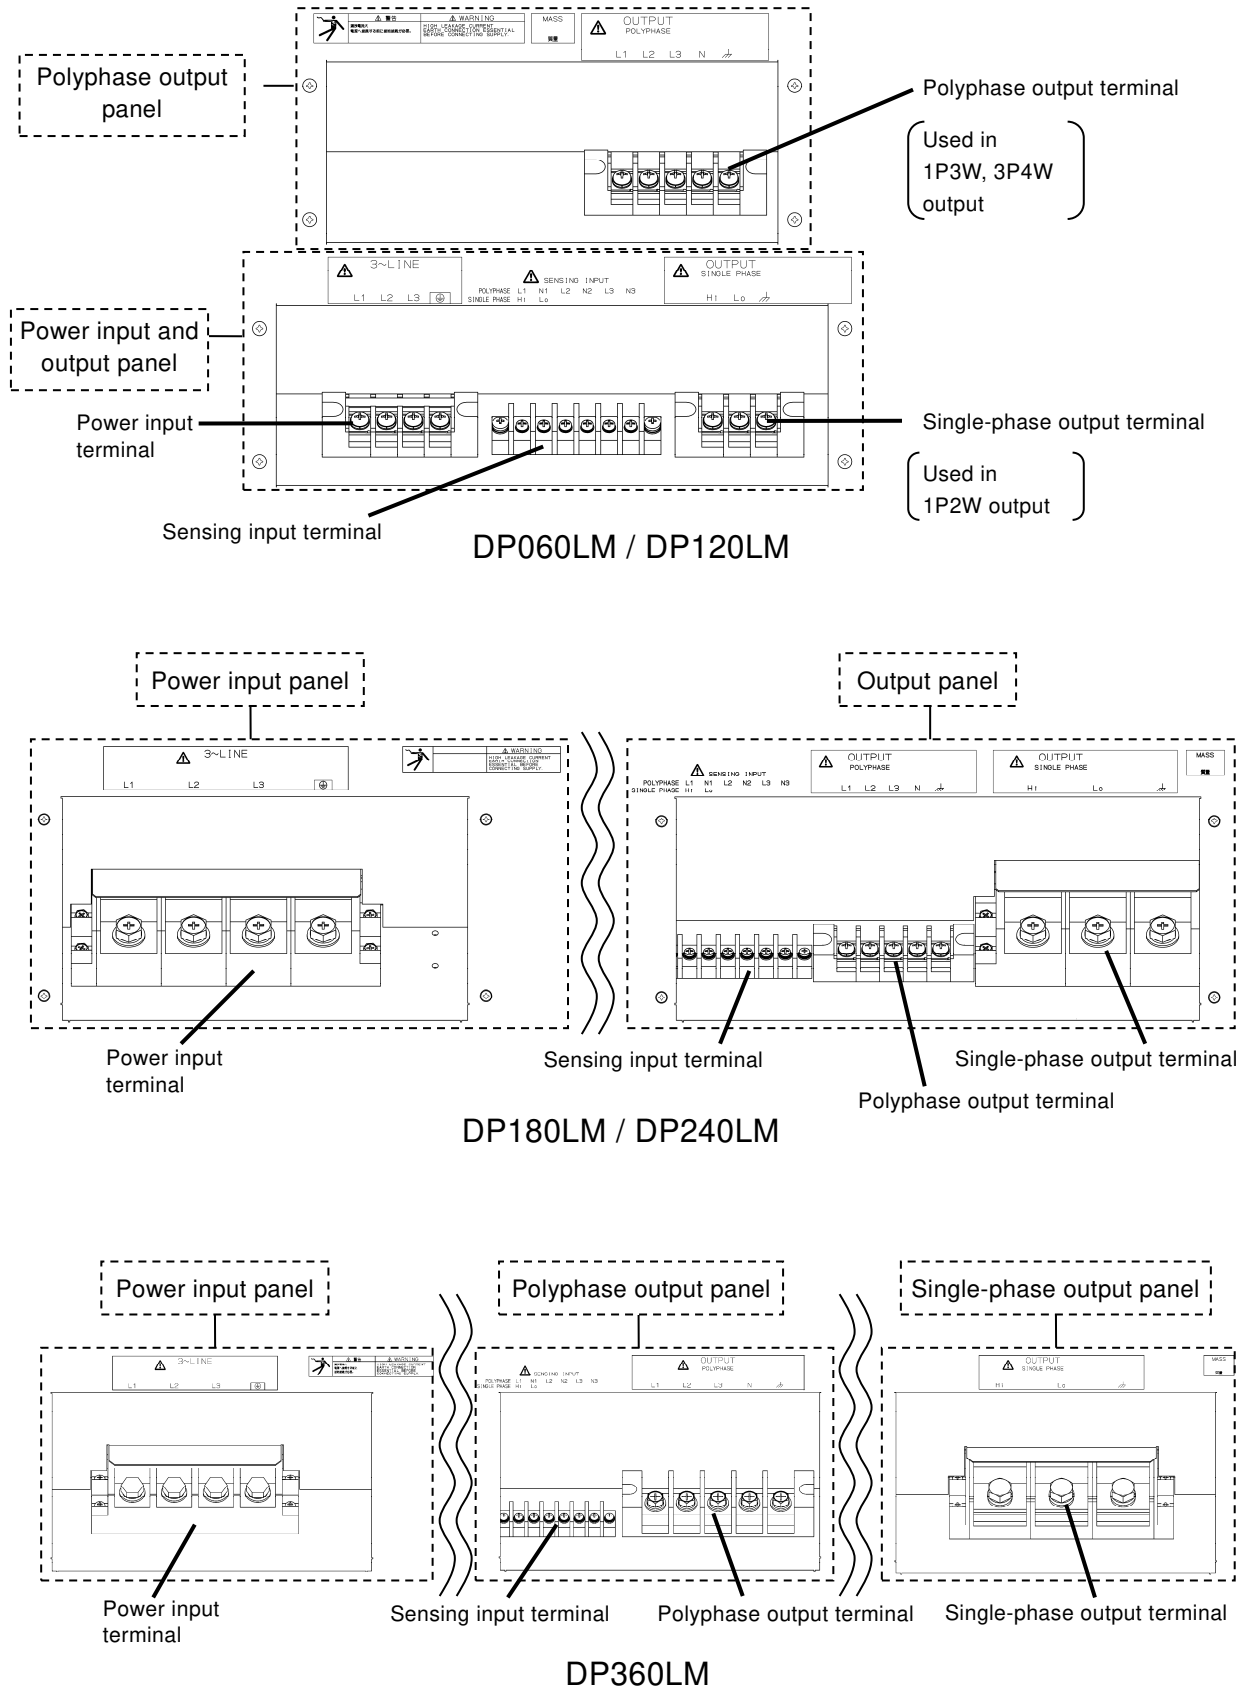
Polyphase output panel

⚠ 警告 ⚠ WARNING HIGH LEAKAGE CURRENT EARTH CONNECTION ESSENTIAL BEFORE CONNECTING SUPPLY.

MASS

⚠ OUTPUT POLYPHASE L1 L2 L3 N ⏚

Polyphase output terminal

Used in 1P3W, 3P4W output

Power input and output panel

⚠ 3~LINE L1 L2 L3 ⊕

⚠ SENSING INPUT POLYPHASE L1 N1 L2 N2 L3 N3 SINGLE PHASE Hi Lo

⚠ OUTPUT SINGLE PHASE Hi Lo ⏚

Power input terminal

Single-phase output terminal

Used in 1P2W output

Sensing input terminal

DP060LM / DP120LM

Power input panel

⚠ 3~LINE L1 L2 L3 ⊕

⚠ WARNING HIGH LEAKAGE CURRENT EARTH CONNECTION ESSENTIAL BEFORE CONNECTING SUPPLY

Output panel

⚠ SENSING INPUT POLYPHASE L1 N1 L2 N2 L3 N3 SINGLE PHASE Hi Lo

⚠ OUTPUT POLYPHASE L1 L2 L3 N ⏚

⚠ OUTPUT SINGLE PHASE Hi Lo ⏚

MASS

Power input terminal

Sensing input terminal

Single-phase output terminal

Polyphase output terminal

DP180LM / DP240LM

Power input panel

⚠ 3~LINE L1 L2 L3 ⊕

⚠ WARNING

Polyphase output panel

⚠ SENSING INPUT POLYPHASE L1 N1 L2 N2 L3 N3 SINGLE PHASE Hi Lo

⚠ OUTPUT POLYPHASE L1 L2 L3 N ⏚

Single-phase output panel

⚠ OUTPUT SINGLE PHASE Hi Lo ⏚

MASS

Power input terminal

Sensing input terminal

Polyphase output terminal

Single-phase output terminal

DP360LM